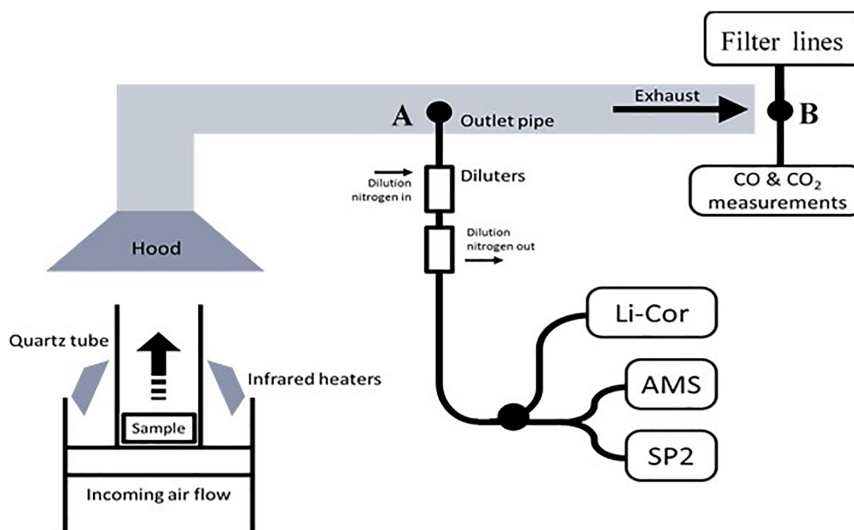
Filter lines

Exhaust

A

Outlet pipe

B

Dilution nitrogen in

Diluters

CO & $CO_2$ measurements

Hood

Dilution nitrogen out

Li-Cor

Quartz tube

Infrared heaters

AMS

Sample

SP2

Incoming air flow